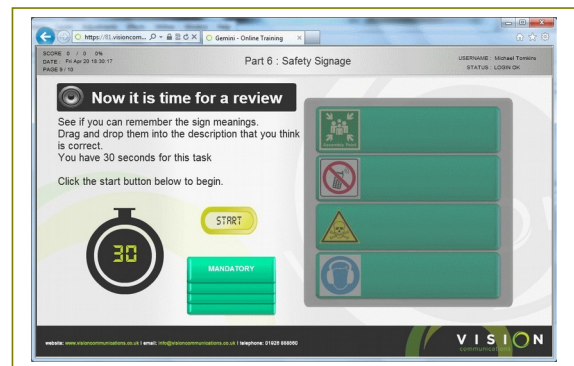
https://82.visioncom... Gemini - Online Training ×

SCORE 0 / 0 0%
DATE Fri Apr 20 16:30:17
PAGE 9 / 10

Part 6 : Safety Signage

USERNAME Michael Tomkins
STATUS LOGIN OK

Now it is time for a review

See if you can remember the sign meanings. Drag and drop them into the description that you think is correct.
You have 30 seconds for this task

Click the start button below to begin.

START

30

MANDATORY

Assembly Point

website: www.visioncommunications.co.uk | email: info@visioncommunications.co.uk | telephone: 01926 888080

VISION
communications